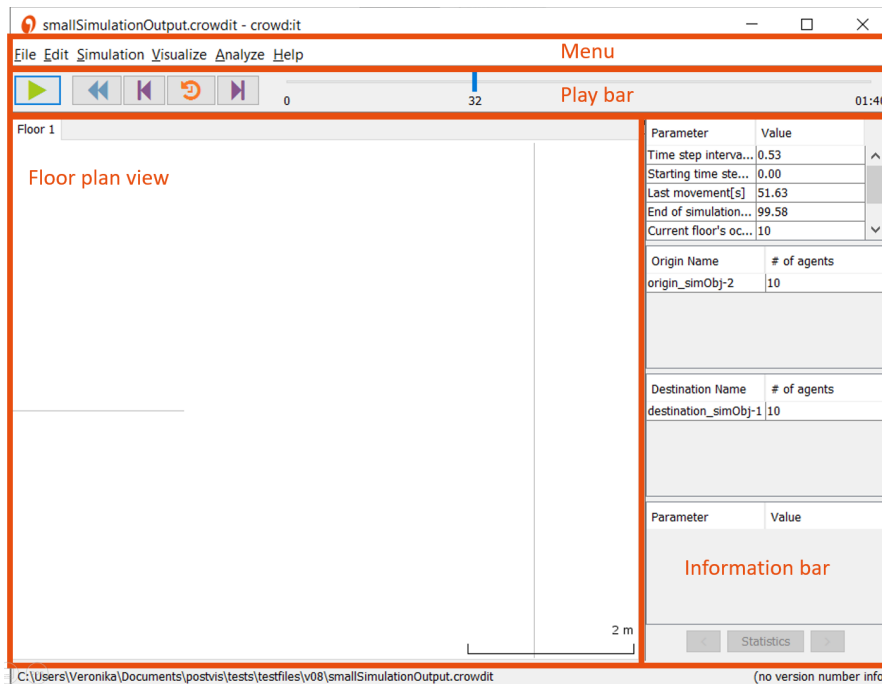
smallSimulationOutput.crowdit - crowd:it

File Edit Simulation Visualize Analyze Help

Menu

0

32

01:4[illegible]

Play bar

Floor 1

Floor plan view

| Parameter | Value |
|---|---|
| Time step interva... | 0.53 |
| Starting time ste... | 0.00 |
| Last movement[s] | 51.63 |
| End of simulation... | 99.58 |
| Current floor's oc... | 10 |

| Origin Name | # of agents |
|---|---|
| origin_simObj-2 | 10 |

| Destination Name | # of agents |
|---|---|
| destination_simObj-1 | 10 |

| Parameter | Value |
|---|---|

Information bar

2 m

Statistics

C:\Users\Veronika\Documents\postvis\tests\testfiles\v08\smallSimulationOutput.crowdit

(no version number info